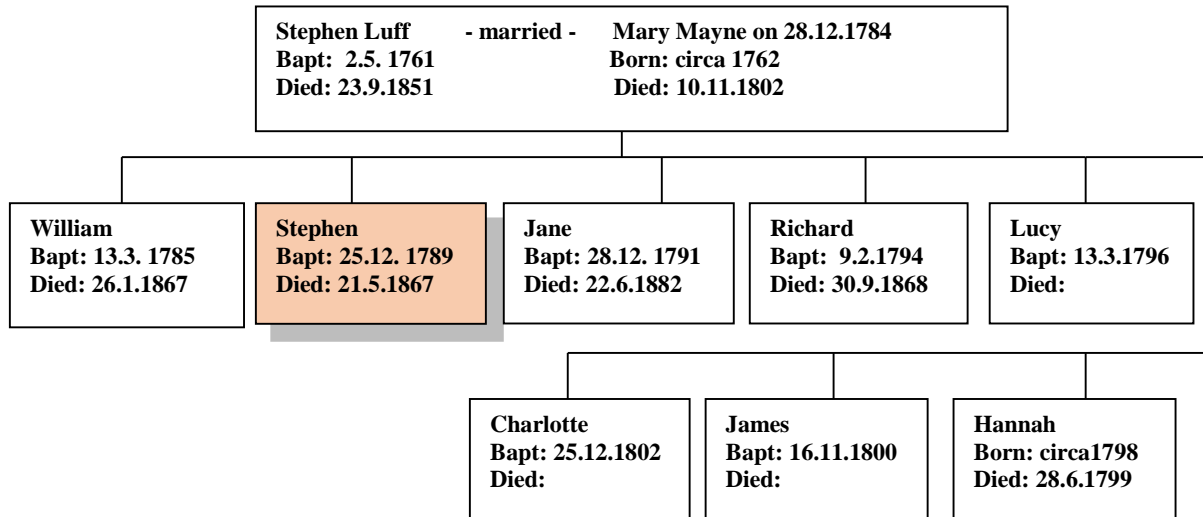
Stephen Luff - married - Mary Mayne on 28.12.1784
Bapt: 2.5. 1761 Born: circa 1762
Died: 23.9.1851 Died: 10.11.1802

William
Bapt: 13.3. 1785
Died: 26.1.1867

Stephen
Bapt: 25.12. 1789
Died: 21.5.1867

Jane
Bapt: 28.12. 1791
Died: 22.6.1882

Richard
Bapt: 9.2.1794
Died: 30.9.1868

Lucy
Bapt: 13.3.1796
Died:

Charlotte
Bapt: 25.12.1802
Died:

James
Bapt: 16.11.1800
Died:

Hannah
Born: circa1798
Died: 28.6.1799